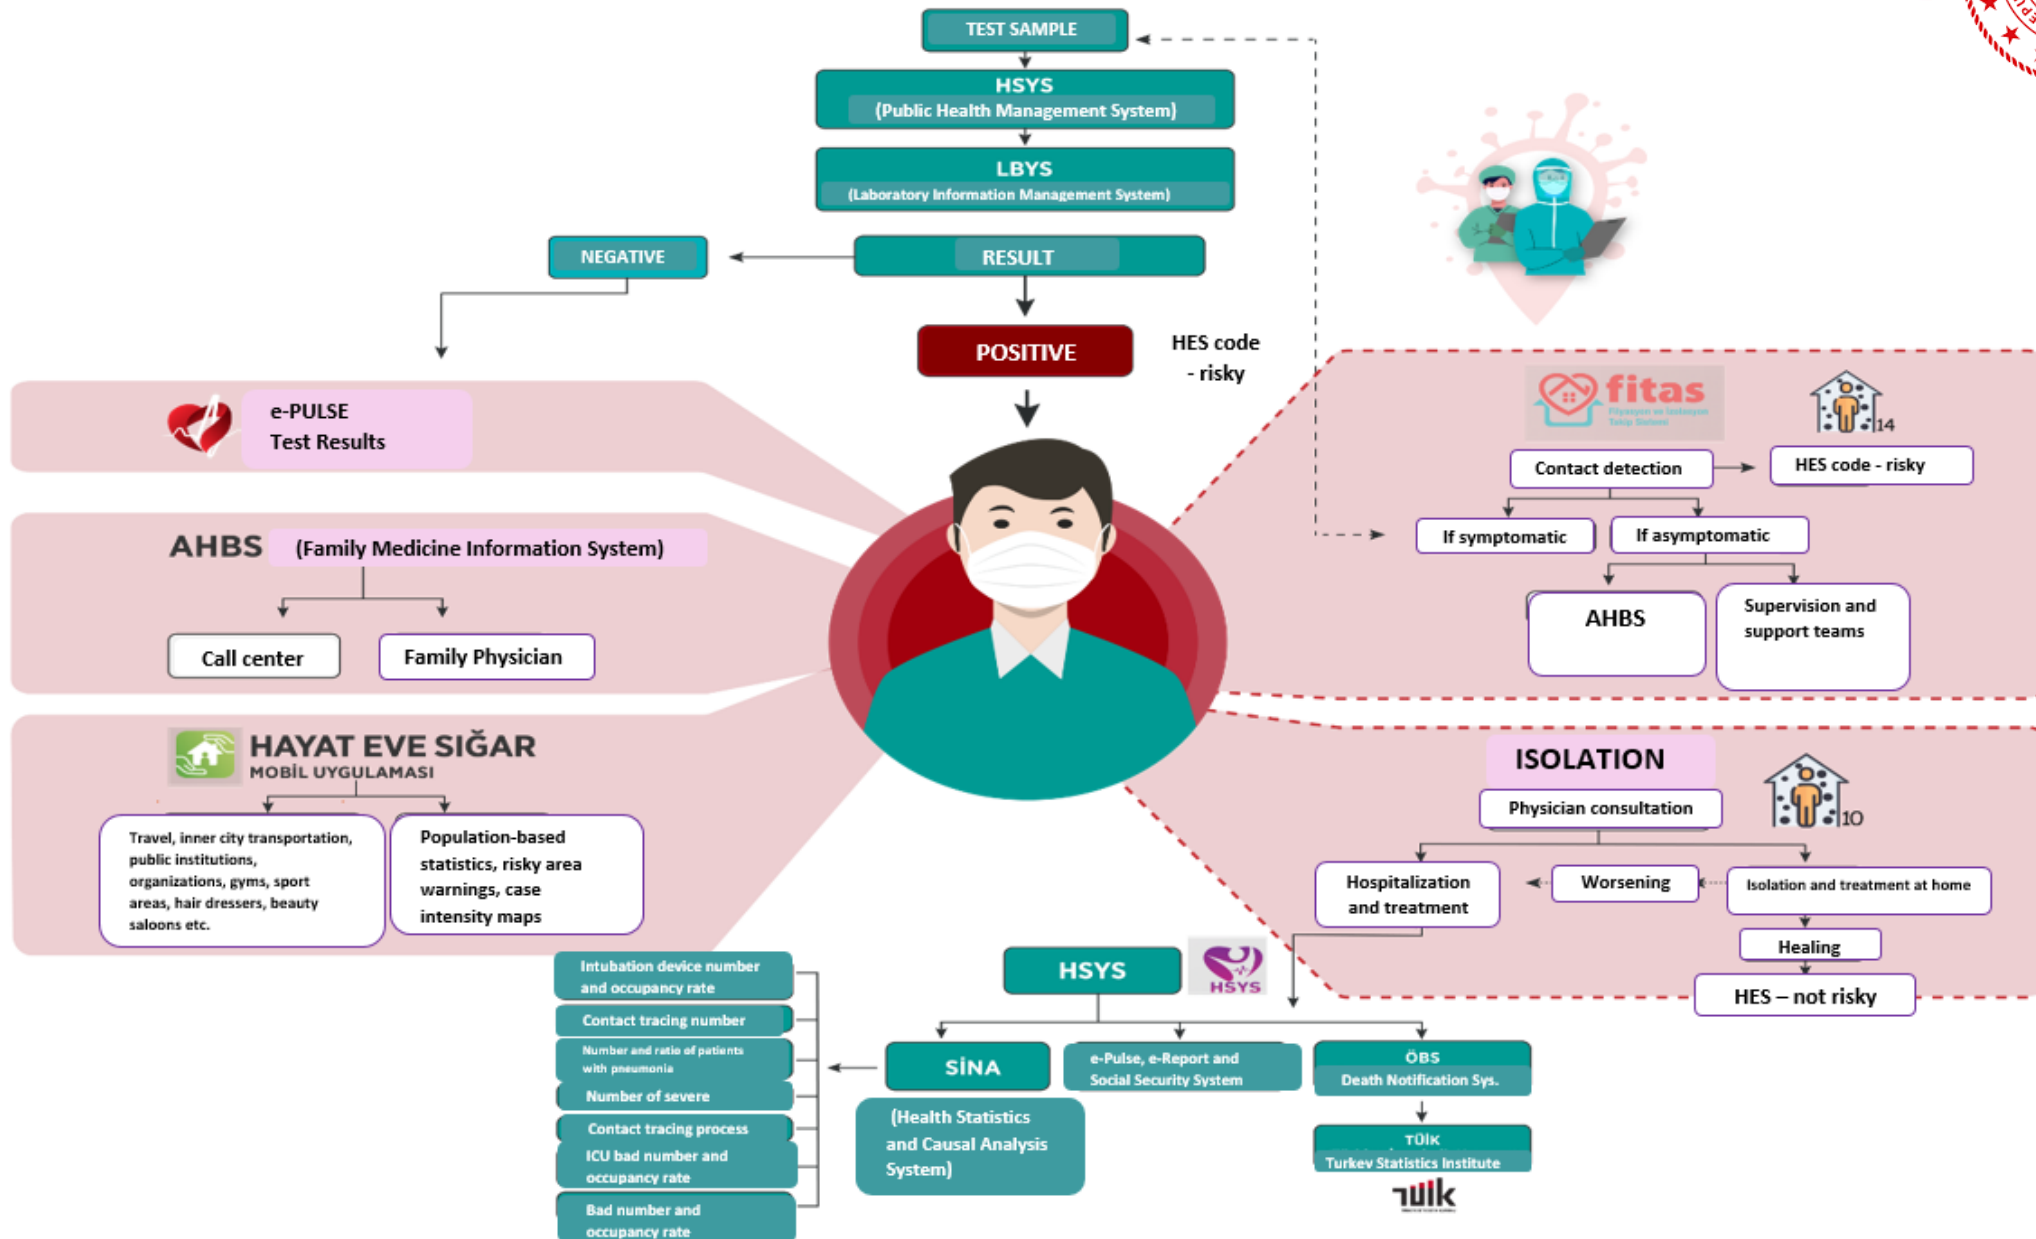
TEST SAMPLE

HSYS
(Public Health Management System)

LBYS
(Laboratory Information Management System)

NEGATIVE

RESULT

POSITIVE

HES code - risky

e-PULSE
Test Results

AHBS (Family Medicine Information System)

Call center

Family Physician

HAYAT EVE SIĞAR
MOBİL UYGULAMASI

Travel, inner city transportation, public institutions, organizations, gyms, sport areas, hair dressers, beauty saloons etc.

Population-based statistics, risky area warnings, case intensity maps

fitas

14

Contact detection

HES code - risky

If symptomatic

If asymptomatic

AHBS

Supervision and support teams

ISOLATION

10

Physician consultation

Hospitalization and treatment

Worsening

Isolation and treatment at home

Healing

HES – not risky

HSYS

HSYS

Intubation device number and occupancy rate

Contact tracing number

Number and ratio of patients with pneumonia

Number of severe

Contact tracing process

ICU bad number and occupancy rate

Bad number and occupancy rate

SİNA

(Health Statistics and Causal Analysis System)

e-Pulse, e-Report and Social Security System

ÖBS
Death Notification Sys.

TÜİK
Turkey Statistics Institute

TÜİK